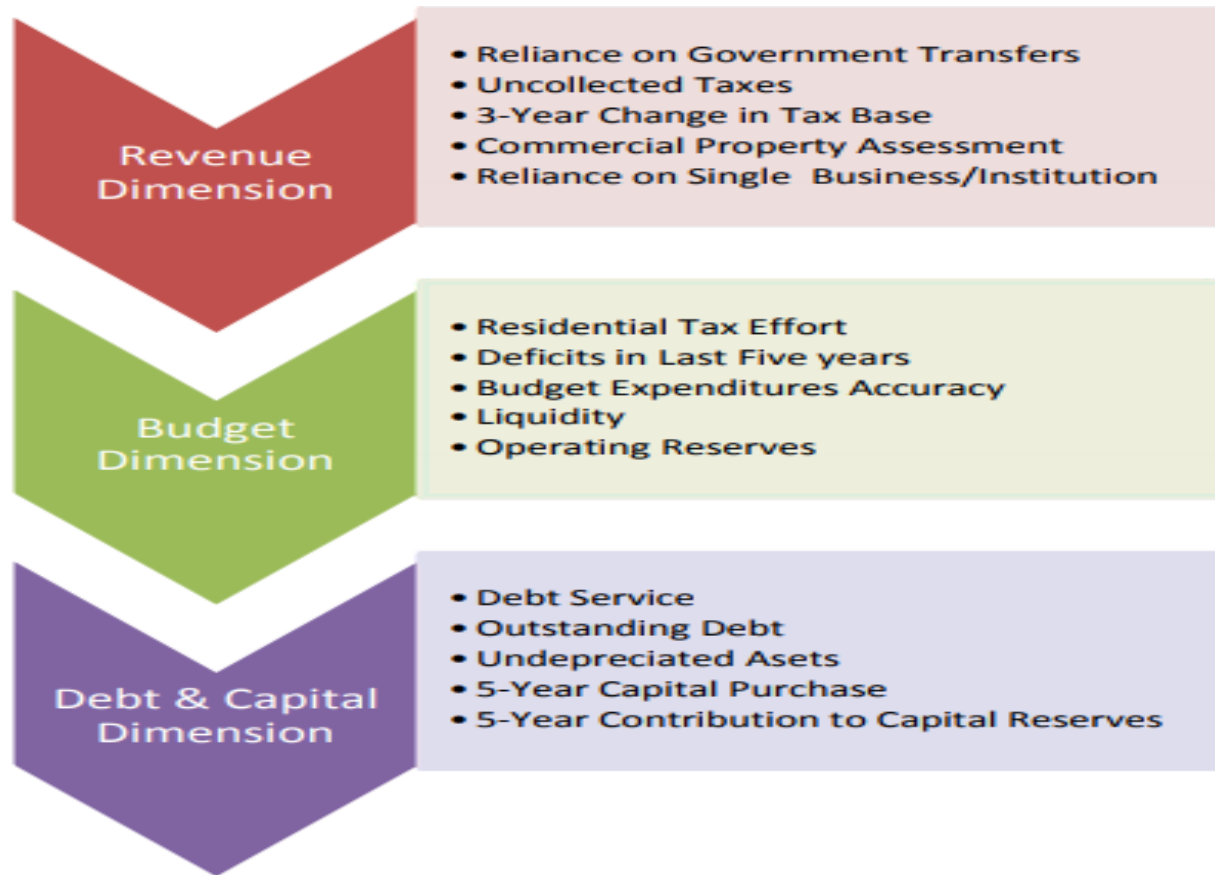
Revenue Dimension

- Reliance on Government Transfers
- Uncollected Taxes
- 3-Year Change in Tax Base
- Commercial Property Assessment
- Reliance on Single Business/Institution

Budget Dimension

- Residential Tax Effort
- Deficits in Last Five years
- Budget Expenditures Accuracy
- Liquidity
- Operating Reserves

Debt & Capital Dimension

- Debt Service
- Outstanding Debt
- Undepreciated Asets
- 5-Year Capital Purchase
- 5-Year Contribution to Capital Reserves